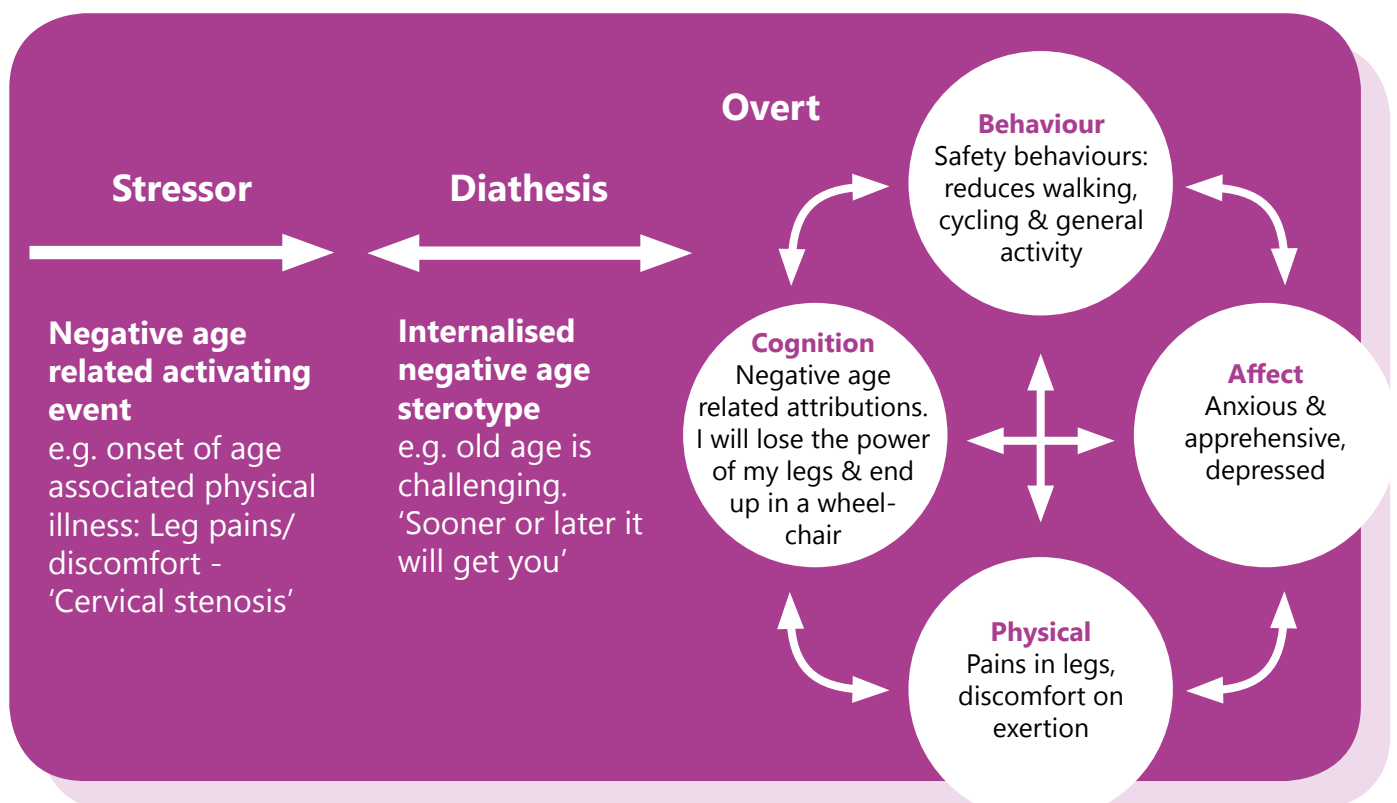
Stressor

Negative age related activating event
e.g. onset of age associated physical illness: Leg pains/ discomfort - 'Cervical stenosis'

Diathesis

Internalised negative age sterotype
e.g. old age is challenging. 'Sooner or later it will get you'

Overt

Behaviour
Safety behaviours: reduces walking, cycling & general activity

Cognition
Negative age related attributions. I will lose the power of my legs & end up in a wheelchair

Affect
Anxious & apprehensive, depressed

Physical
Pains in legs, discomfort on exertion